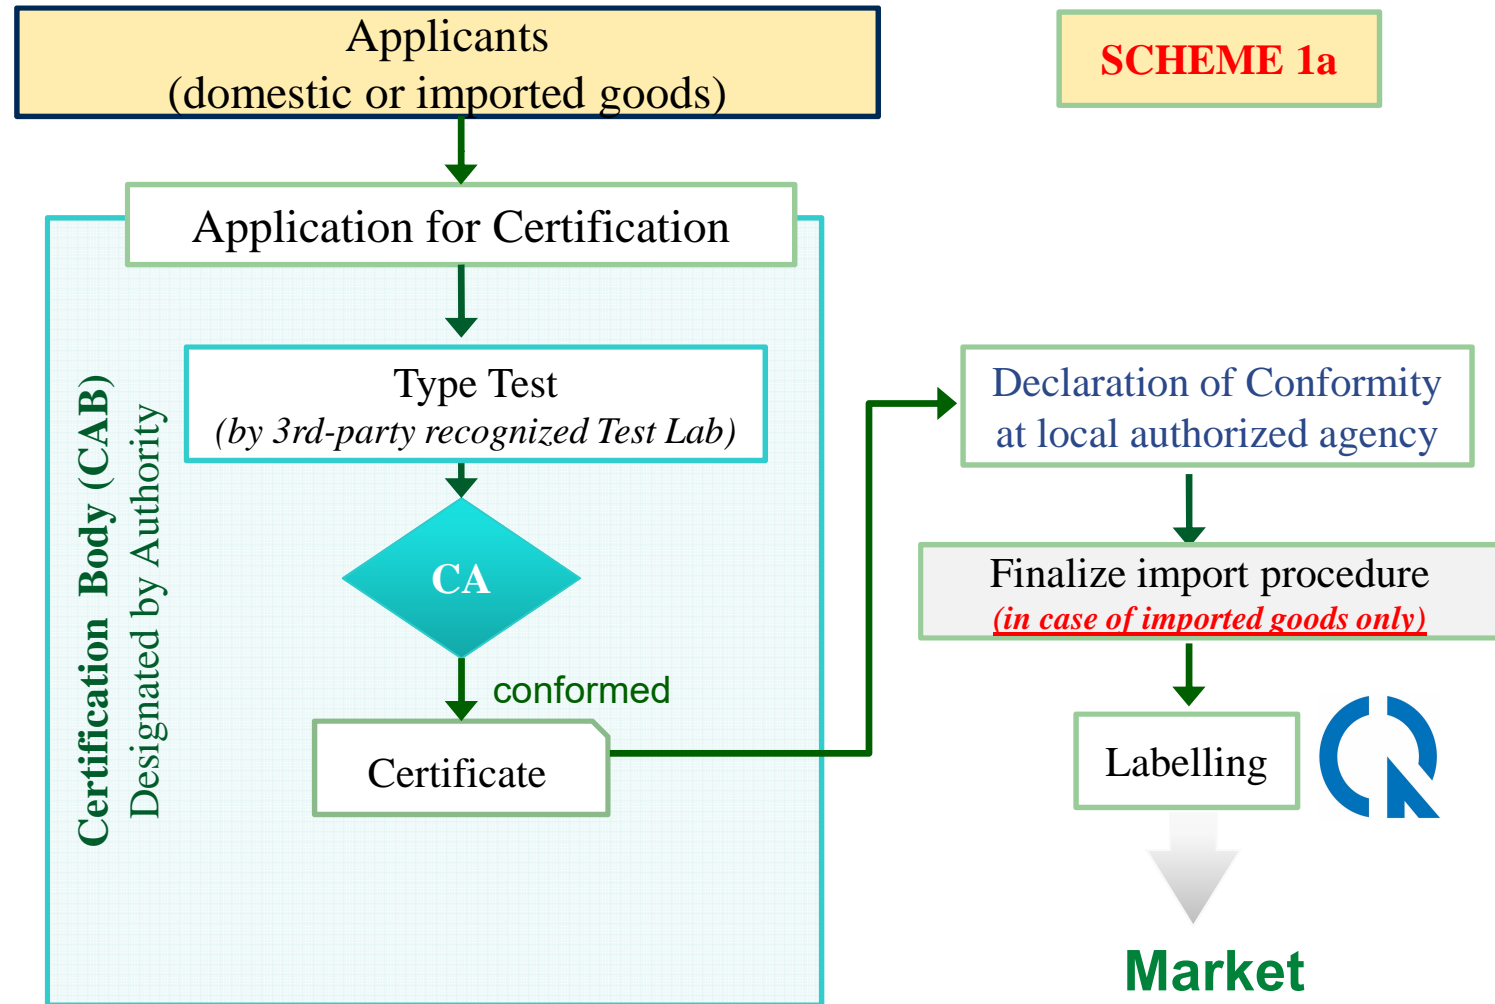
Applicants
(domestic or imported goods)

SCHEME 1a

Application for Certification

Certification Body (CAB)
Designated by Authority

Type Test
(by 3rd-party recognized Test Lab)

CA

conformed

Certificate

Declaration of Conformity at local authorized agency

Finalize import procedure
(in case of imported goods only)

Labelling

Market